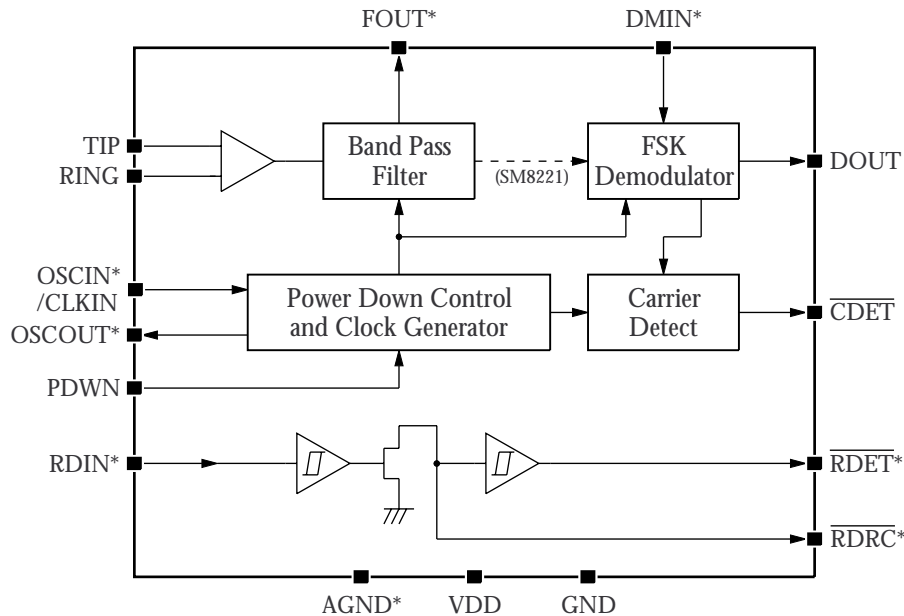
FOUT*
DMIN*
TIP
RING
Band Pass Filter
(SM8221)
FSK Demodulator
DOUT
OSCIN* /CLKIN
OSCOUT*
Power Down Control and Clock Generator
Carrier Detect
$\overline{CDET}$
PDWN
RDIN*
$\overline{RDET}$*
$\overline{RDRC}$*
AGND*
VDD
GND